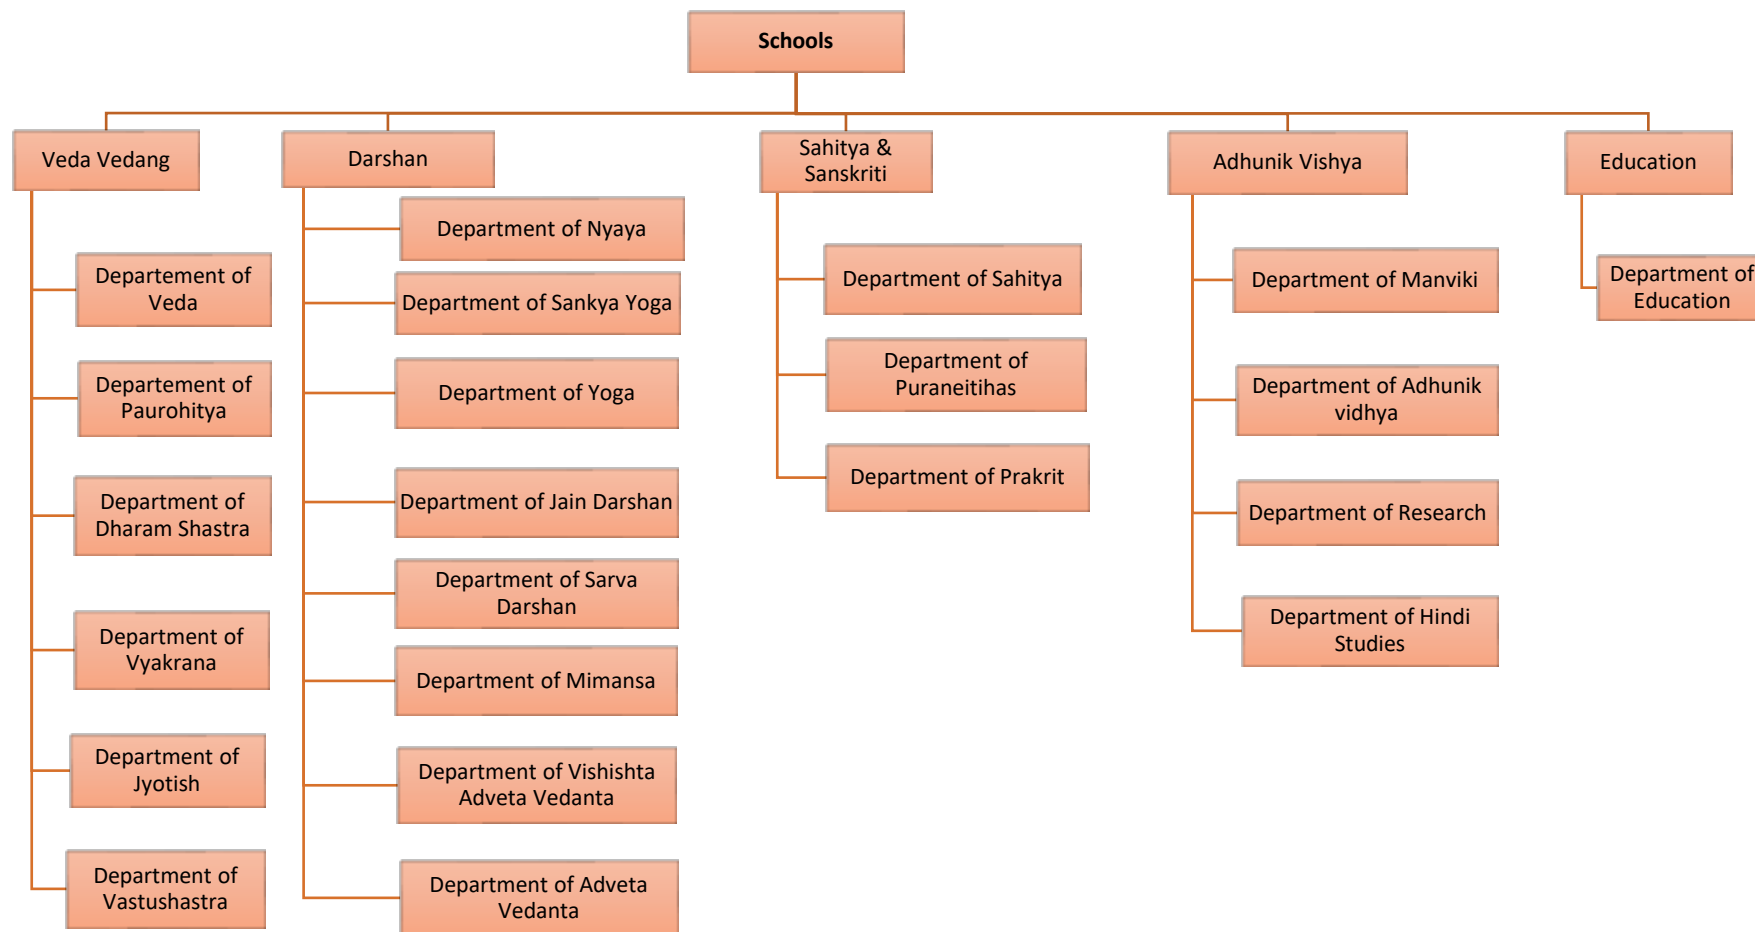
Schools

Veda Vedang

Departement of Veda

Departement of Paurohitya

Department of Dharam Shastra

Department of Vyakrana

Department of Jyotish

Department of Vastushastra

Darshan

Department of Nyaya

Department of Sankya Yoga

Department of Yoga

Department of Jain Darshan

Department of Sarva Darshan

Department of Mimansa

Department of Vishishta Adveta Vedanta

Department of Adveta Vedanta

Sahitya & Sanskriti

Department of Sahitya

Department of Puraneitihas

Department of Prakrit

Adhunik Vishya

Department of Manviki

Department of Adhunik vidhya

Department of Research

Department of Hindi Studies

Education

Department of Education